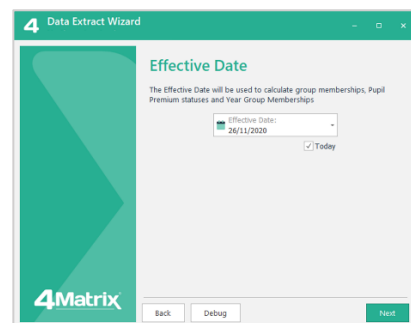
4 Data Extract Wizard

Effective Date

The Effective Date will be used to calculate group memberships, Pupil Premium statuses and Year Group Memberships

Effective Date:
26/11/2020

✓ Today

4Matrix

Back

Debug

Next